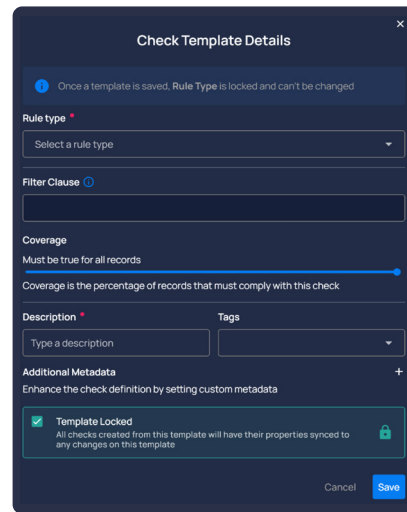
×

Check Template Details

Once a template is saved, **Rule Type** is locked and can't be changed

Rule type *

Select a rule type

Filter Clause

Coverage

Must be true for all records

Coverage is the percentage of records that must comply with this check

Description *

Type a description

Tags

Additional Metadata

+

Enhance the check definition by setting custom metadata

Template Locked

All checks created from this template will have their properties synced to any changes on this template

Cancel

Save